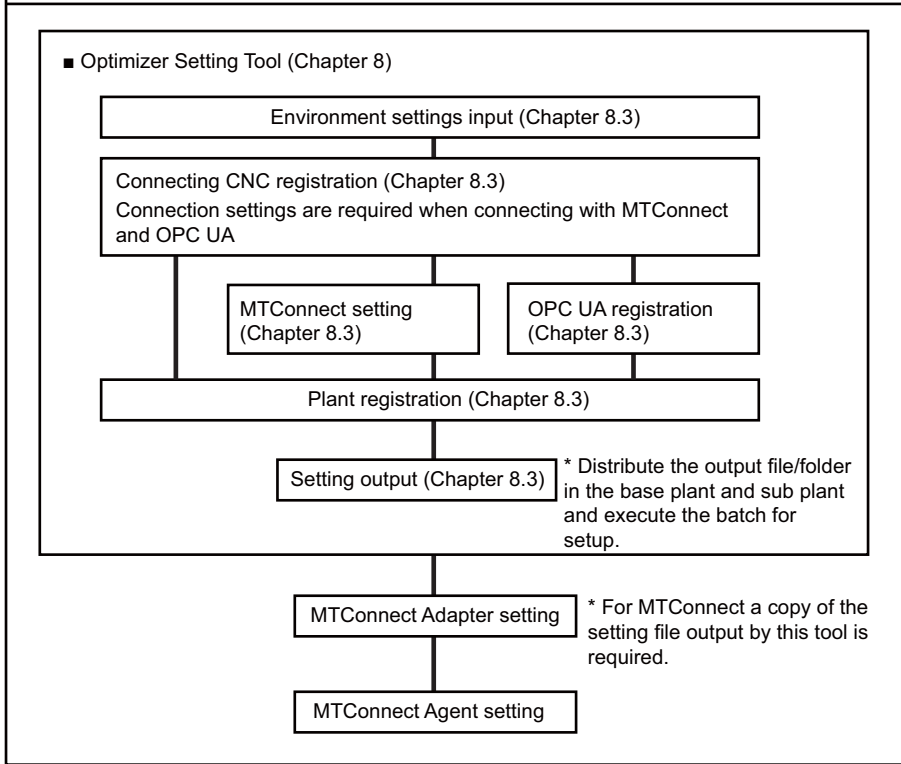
■ Optimizer Setting Tool (Chapter 8)

Environment settings input (Chapter 8.3)

Connecting CNC registration (Chapter 8.3)
Connection settings are required when connecting with MTConnect and OPC UA

MTConnect setting (Chapter 8.3)

OPC UA registration (Chapter 8.3)

Plant registration (Chapter 8.3)

Setting output (Chapter 8.3)

* Distribute the output file/folder in the base plant and sub plant and execute the batch for setup.

MTConnect Adapter setting

* For MTConnect a copy of the setting file output by this tool is required.

MTConnect Agent setting